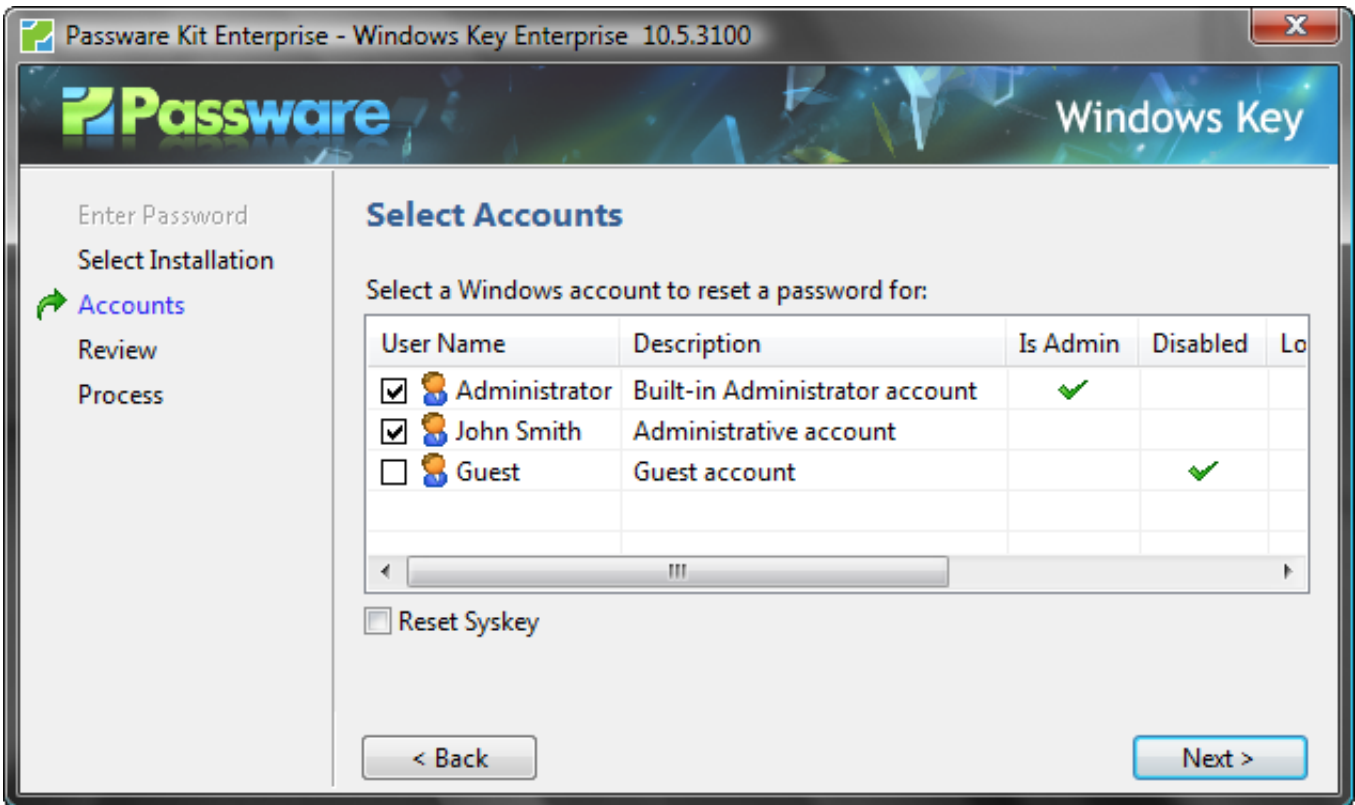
Passware Kit Enterprise - Windows Key Enterprise 10.5.3100

Passware

Windows Key

Enter Password
Select Installation
Accounts
Review
Process

Select Accounts

Select a Windows account to reset a password for:

| User Name | Description | Is Admin | Disabled | Lo |
|---|---|---|---|---|
| Administrator | Built-in Administrator account | ✔ | | |
| John Smith | Administrative account | | | |
| Guest | Guest account | | ✔ | |

Reset Syskey

< Back

Next >